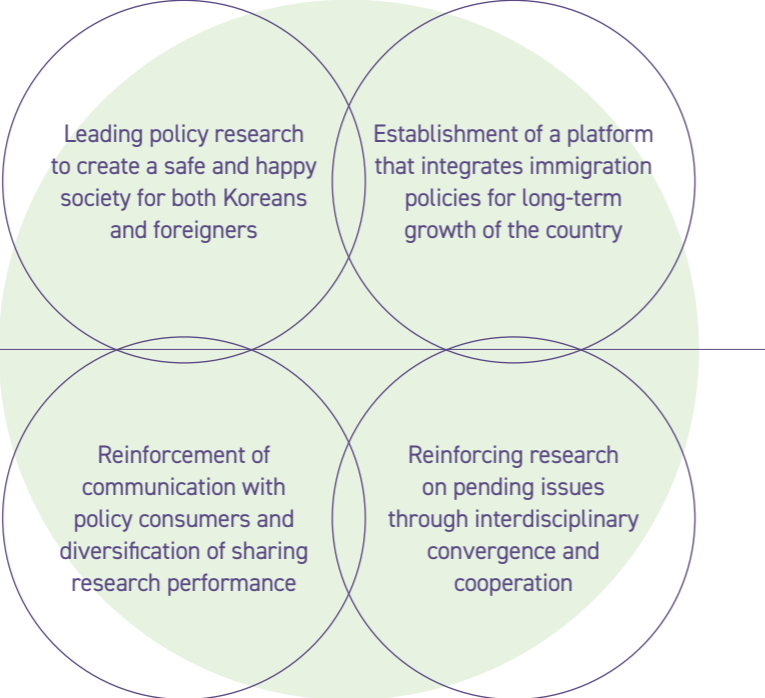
Leading policy research to create a safe and happy society for both Koreans and foreigners

Establishment of a platform that integrates immigration policies for long-term growth of the country

Reinforcement of communication with policy consumers and diversification of sharing research performance

Reinforcing research on pending issues through interdisciplinary convergence and cooperation